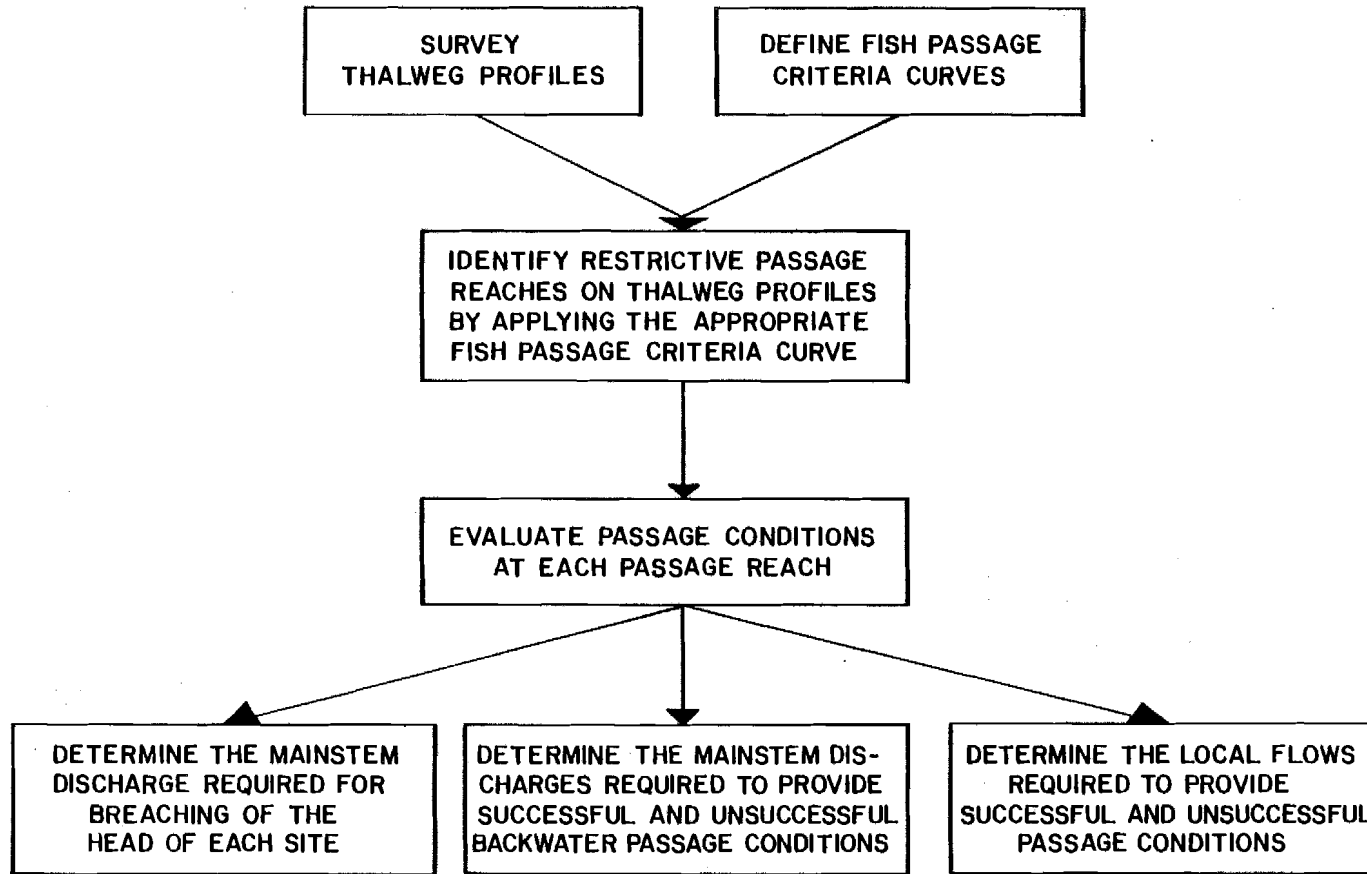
SURVEY THALWEG PROFILES

DEFINE FISH PASSAGE CRITERIA CURVES

IDENTIFY RESTRICTIVE PASSAGE REACHES ON THALWEG PROFILES BY APPLYING THE APPROPRIATE FISH PASSAGE CRITERIA CURVE

EVALUATE PASSAGE CONDITIONS AT EACH PASSAGE REACH

DETERMINE THE MAINSTEM DISCHARGE REQUIRED FOR BREACHING OF THE HEAD OF EACH SITE

DETERMINE THE MAINSTEM DISCHARGES REQUIRED TO PROVIDE SUCCESSFUL AND UNSUCCESSFUL BACKWATER PASSAGE CONDITIONS

DETERMINE THE LOCAL FLOWS REQUIRED TO PROVIDE SUCCESSFUL AND UNSUCCESSFUL PASSAGE CONDITIONS